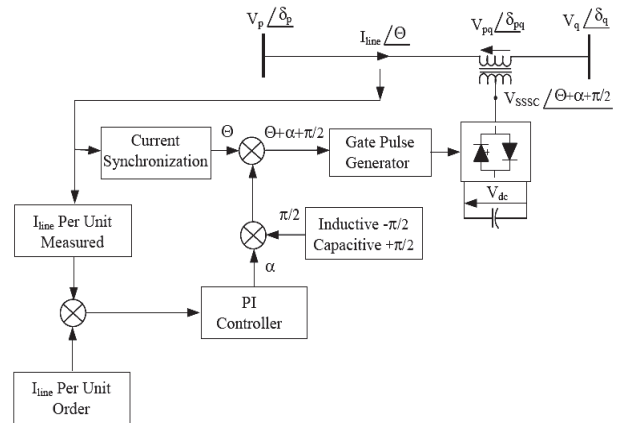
$V_p \angle \delta_p$

$I_{line} \angle \Theta$

$V_{pq} \angle \delta_{pq}$

$V_q \angle \delta_q$

$V_{SSSC} \angle \Theta+\alpha+\pi/2$

Current Synchronization

$\Theta$

$\Theta+\alpha+\pi/2$

Gate Pulse Generator

$V_{dc}$

$I_{line}$ Per Unit Measured

$\pi/2$

Inductive $-\pi/2$
Capacitive $+\pi/2$

$\alpha$

PI Controller

$I_{line}$ Per Unit Order